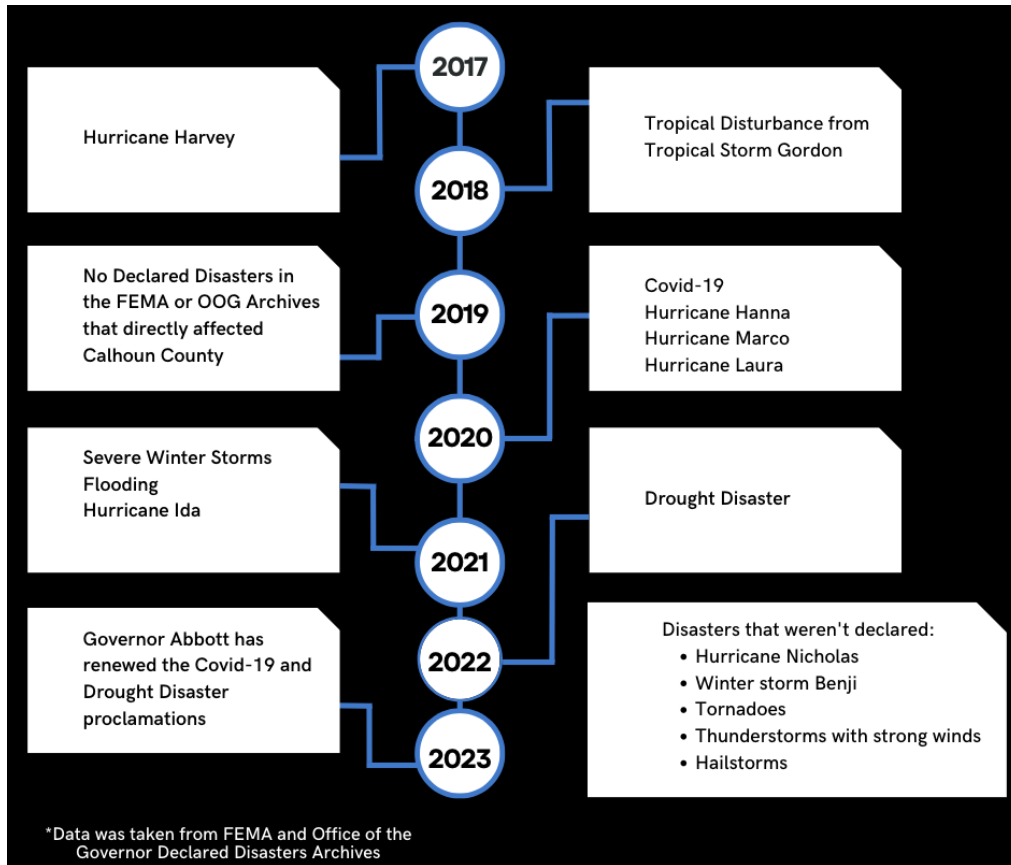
2017

Hurricane Harvey

2018

Tropical Disturbance from Tropical Storm Gordon

2019

No Declared Disasters in the FEMA or OOG Archives that directly affected Calhoun County

2020

Covid-19
Hurricane Hanna
Hurricane Marco
Hurricane Laura

2021

Severe Winter Storms
Flooding
Hurricane Ida

Drought Disaster

2022

Governor Abbott has renewed the Covid-19 and Drought Disaster proclamations

Disasters that weren't declared:
• Hurricane Nicholas
• Winter storm Benji
• Tornadoes
• Thunderstorms with strong winds
• Hailstorms

2023

*Data was taken from FEMA and Office of the Governor Declared Disasters Archives